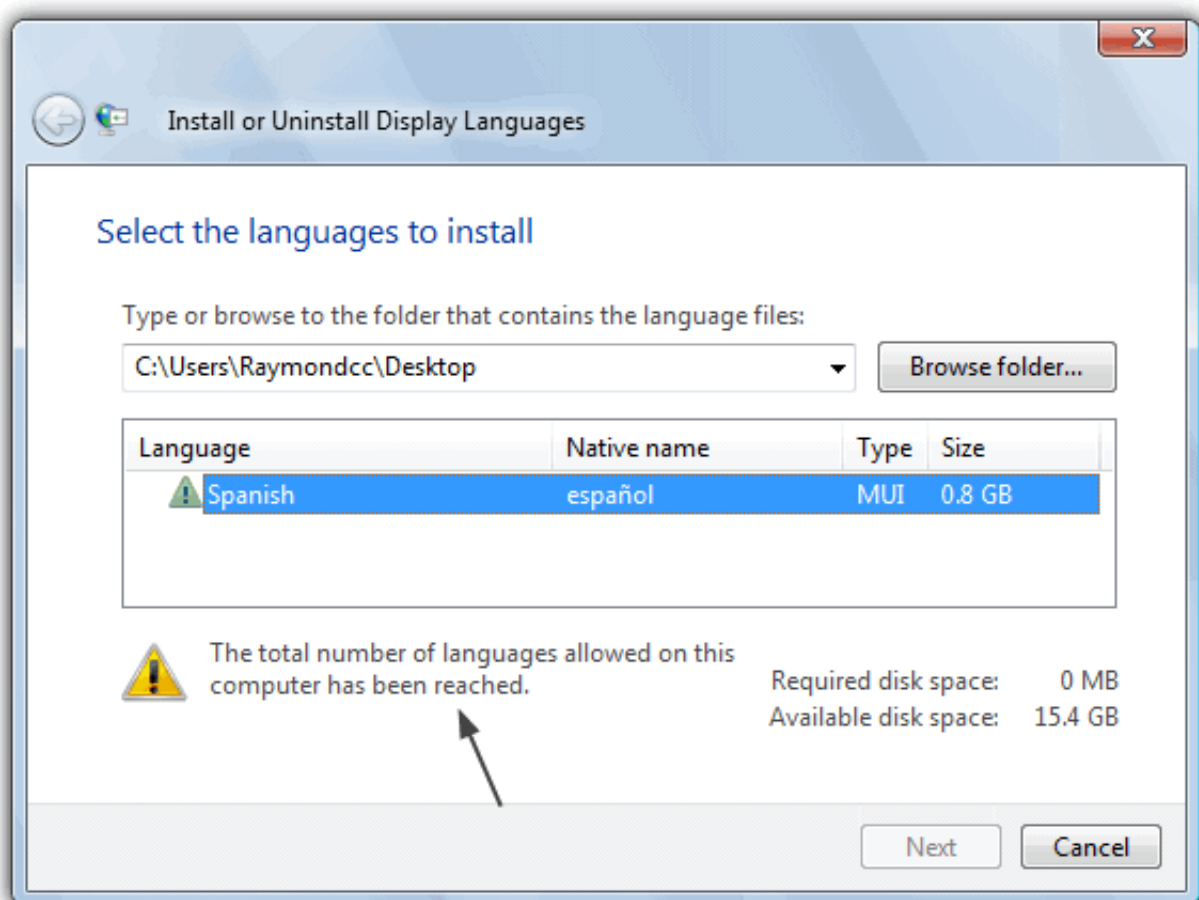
Install or Uninstall Display Languages

Select the languages to install

Type or browse to the folder that contains the language files:

C:\Users\Raymondcc\Desktop

Browse folder...

| Language | Native name | Type | Size |
|---|---|---|---|
| Spanish | español | MUI | 0.8 GB |

The total number of languages allowed on this computer has been reached.

Required disk space: 0 MB
Available disk space: 15.4 GB

Next

Cancel